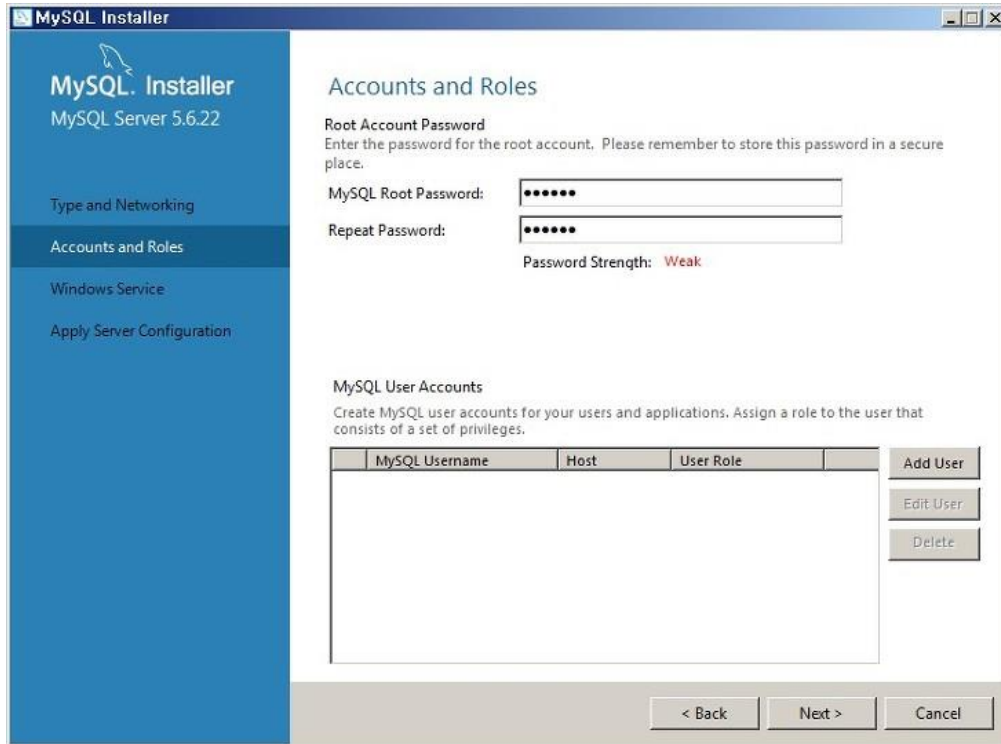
MySQL Installer

MySQL. Installer
MySQL Server 5.6.22

Type and Networking
Accounts and Roles
Windows Service
Apply Server Configuration

Accounts and Roles

Root Account Password
Enter the password for the root account. Please remember to store this password in a secure place.

MySQL Root Password: ••••••
Repeat Password: ••••••
Password Strength: Weak

MySQL User Accounts
Create MySQL user accounts for your users and applications. Assign a role to the user that consists of a set of privileges.

| | MySQL Username | Host | User Role | |
|---|---|---|---|---|

Add User
Edit User
Delete

< Back
Next >
Cancel